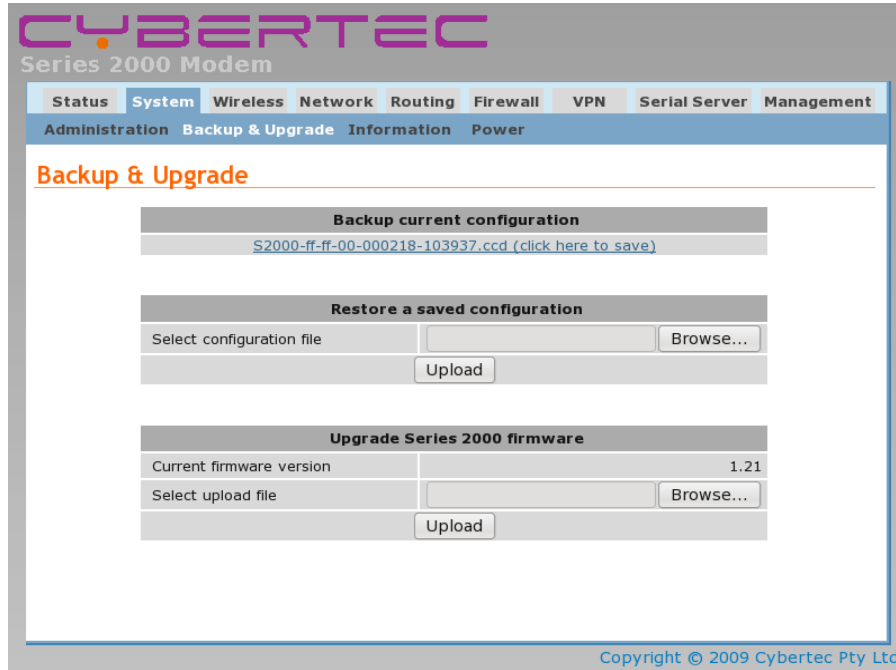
CYBERTEC
Series 2000 Modem

Status System Wireless Network Routing Firewall VPN Serial Server Management

Administration Backup & Upgrade Information Power

Backup & Upgrade

| Backup current configuration |
|---|
| S2000-ff-ff-00-000218-103937.ccd (click here to save) |

| Restore a saved configuration | |
|---|---|
| Select configuration file | Browse... |
| Upload | |

| Upgrade Series 2000 firmware | |
|---|---|
| Current firmware version | 1.21 |
| Select upload file | Browse... |
| Upload | |

Copyright © 2009 Cybertec Pty Ltd